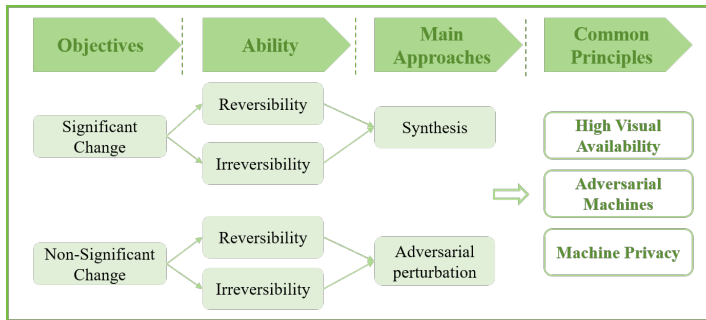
Objectives

Ability

Main Approaches

Common Principles

Significant Change

Reversibility

Irreversibility

Synthesis

High Visual Availability

Adversarial Machines

Machine Privacy

Non-Significant Change

Reversibility

Irreversibility

Adversarial perturbation